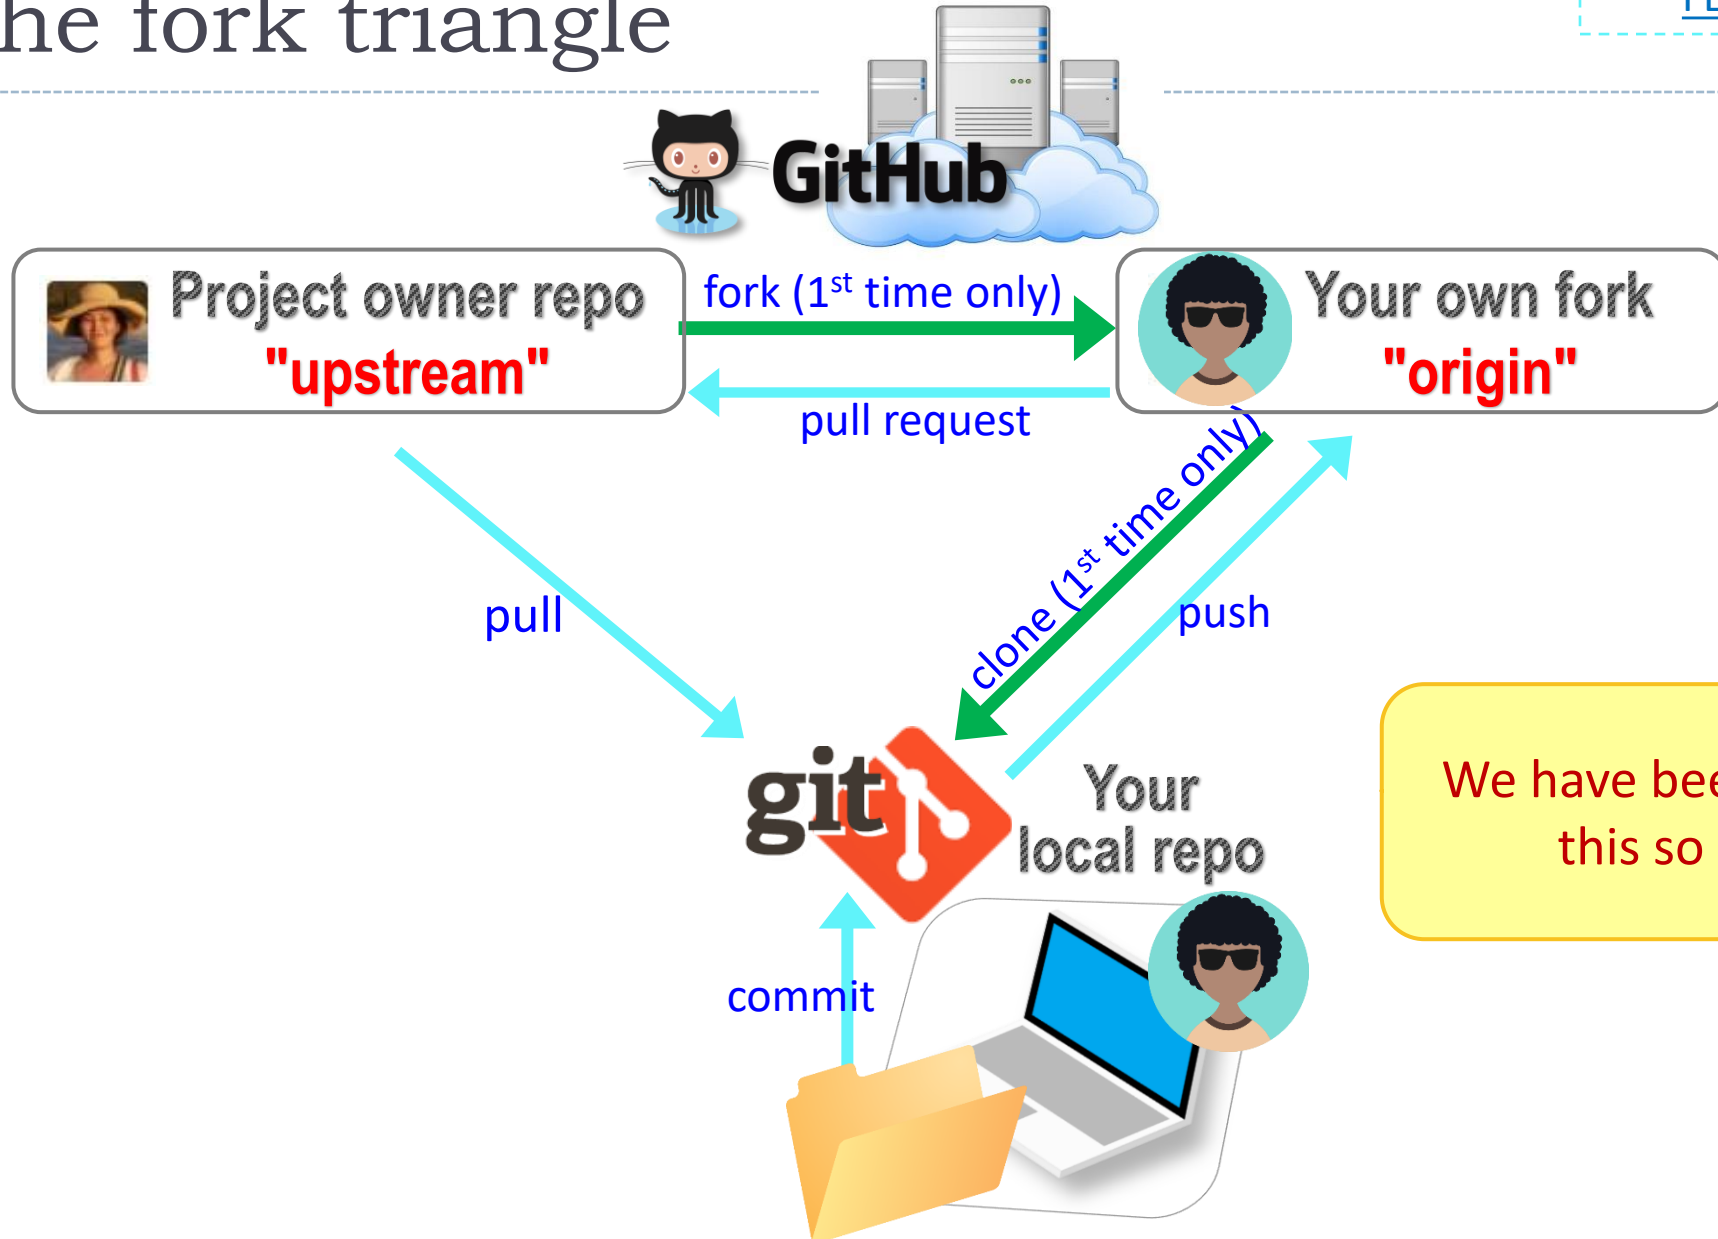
he fork triangle

GitHub

Project owner repo
"upstream"

fork (1$^{st}$ time only)

pull request

Your own fork
"origin"

pull

clone (1$^{st}$ time only)

push

git

Your local repo

commit

We have bee
this so